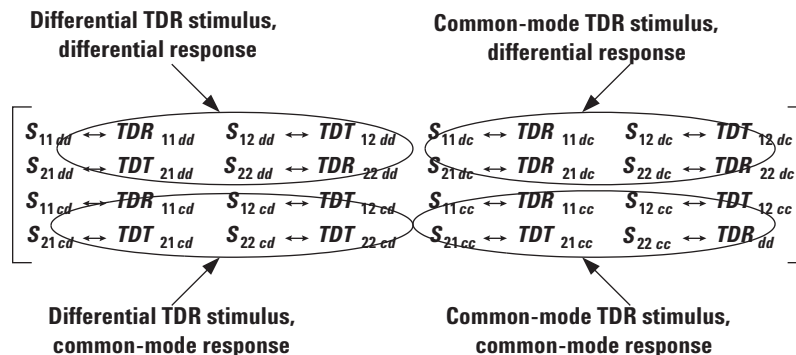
Differential TDR stimulus, differential response

Common-mode TDR stimulus, differential response

$S_{11dd} \leftrightarrow TDR_{11dd}$ $S_{12dd} \leftrightarrow TDT_{12dd}$ $S_{11dc} \leftrightarrow TDR_{11dc}$ $S_{12dc} \leftrightarrow TDT_{12dc}$

$S_{21dd} \leftrightarrow TDT_{21dd}$ $S_{22dd} \leftrightarrow TDR_{22dd}$ $S_{21dc} \leftrightarrow TDR_{21dc}$ $S_{22dc} \leftrightarrow TDR_{22dc}$

$S_{11cd} \leftrightarrow TDR_{11cd}$ $S_{12cd} \leftrightarrow TDT_{12cd}$ $S_{11cc} \leftrightarrow TDR_{11cc}$ $S_{12cc} \leftrightarrow TDT_{12cc}$

$S_{21cd} \leftrightarrow TDT_{21cd}$ $S_{22cd} \leftrightarrow TDT_{22cd}$ $S_{21cc} \leftrightarrow TDT_{21cc}$ $S_{22cc} \leftrightarrow TDR_{dd}$

Differential TDR stimulus, common-mode response

Common-mode TDR stimulus, common-mode response